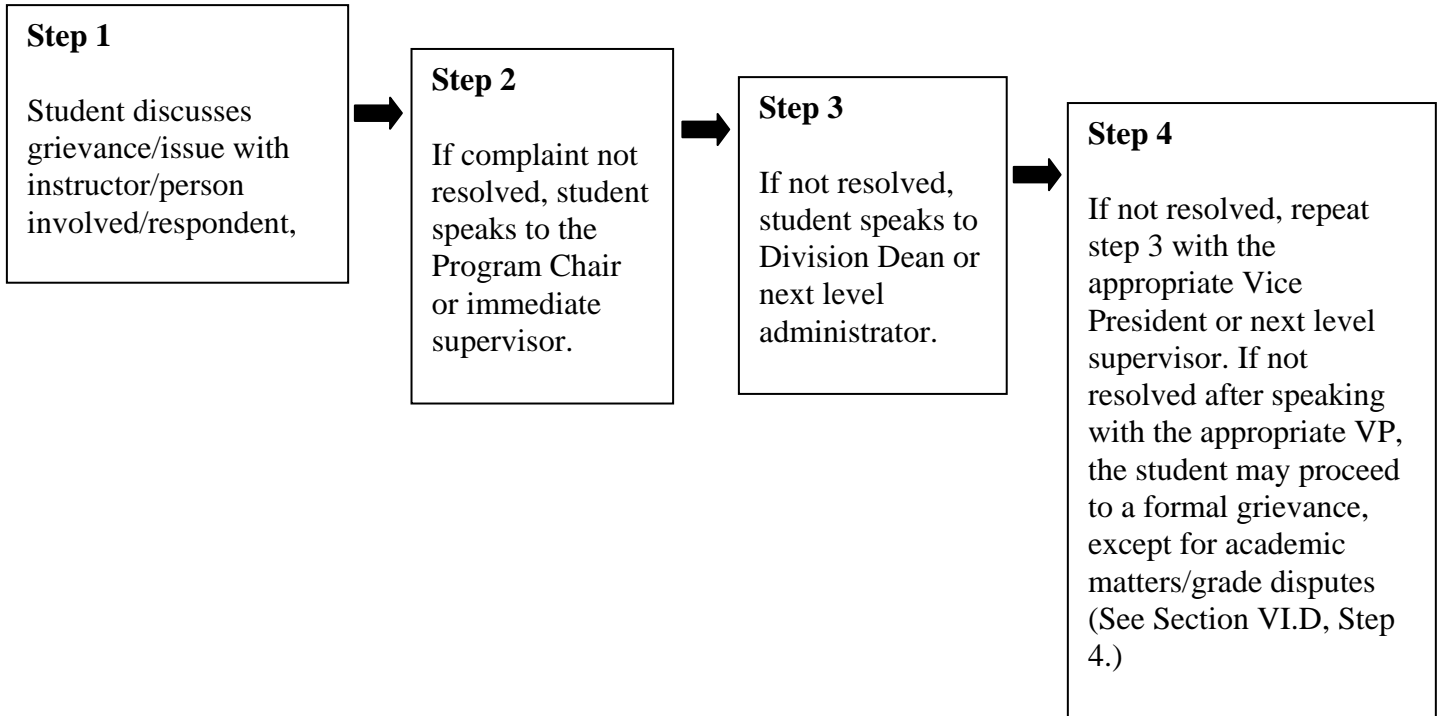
**Step 1**

Student discusses grievance/issue with instructor/person involved/respondent,

**Step 2**

If complaint not resolved, student speaks to the Program Chair or immediate supervisor.

**Step 3**

If not resolved, student speaks to Division Dean or next level administrator.

**Step 4**

If not resolved, repeat step 3 with the appropriate Vice President or next level supervisor. If not resolved after speaking with the appropriate VP, the student may proceed to a formal grievance, except for academic matters/grade disputes (See Section VI.D, Step 4.)